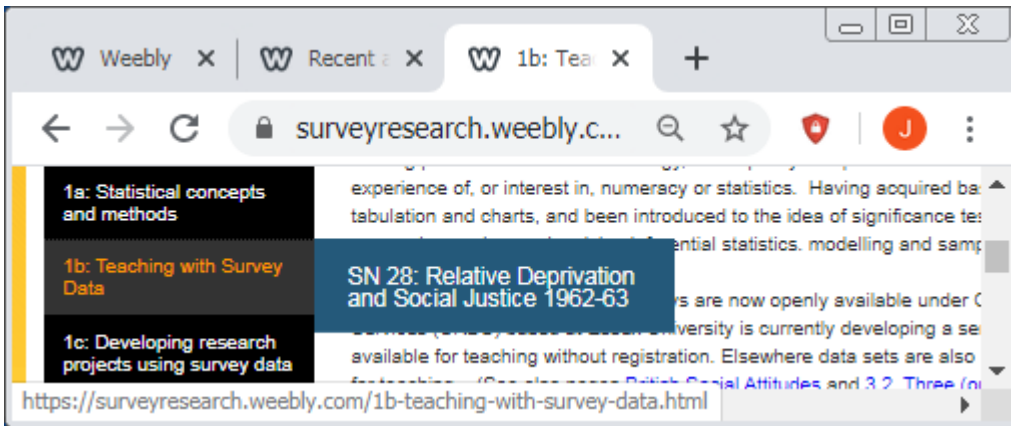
Weebly ×
Recent
1b: Tea ×
+

surveyresearch.weebly.c...

J

1a: Statistical concepts and methods

1b: Teaching with Survey Data

1c: Developing research projects using survey data

experience of, or interest in, numeracy or statistics. Having acquired ba tabulation and charts, and been introduced to the idea of significance te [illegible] ential statistics, modelling and samp

SN 28: Relative Deprivation and Social Justice 1962-63

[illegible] s are now openly available under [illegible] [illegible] University is currently developing a se available for teaching without registration. Elsewhere data sets are also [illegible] British Social Attitudes and 3.2 Three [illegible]

https://surveyresearch.weebly.com/1b-teaching-with-survey-data.html